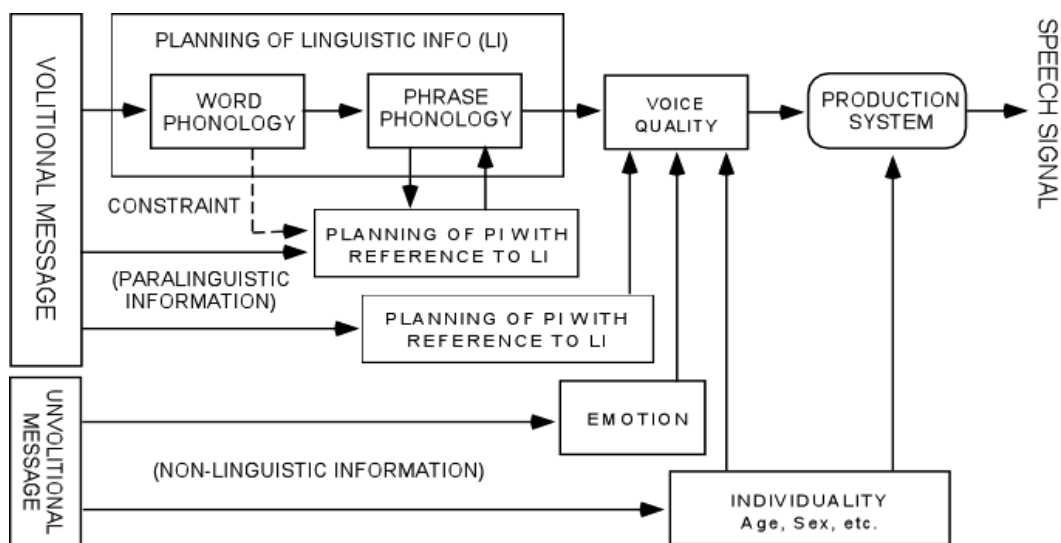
VOLITIONAL MESSAGE

PLANNING OF LINGUISTIC INFO (LI)

WORD PHONOLOGY

PHRASE PHONOLOGY

VOICE QUALITY

PRODUCTION SYSTEM

SPEECH SIGNAL

CONSTRAINT

PLANNING OF PI WITH REFERENCE TO LI

(PARALINGUISTIC INFORMATION)

PLANNING OF PI WITH REFERENCE TO LI

UNVOLITIONAL MESSAGE

EMOTION

(NON-LINGUISTIC INFORMATION)

INDIVIDUALITY
Age, Sex, etc.